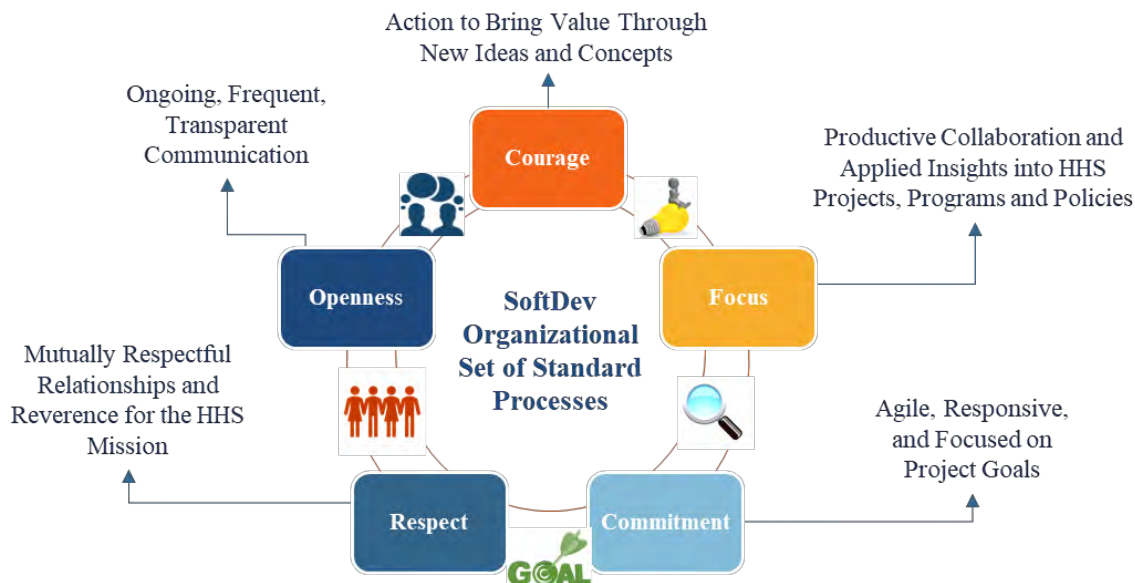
Action to Bring Value Through New Ideas and Concepts

Ongoing, Frequent, Transparent Communication

Courage

Productive Collaboration and Applied Insights into HHS Projects, Programs and Policies

Openness

SoftDev Organizational Set of Standard Processes

Focus

Mutually Respectful Relationships and Reverence for the HHS Mission

Agile, Responsive, and Focused on Project Goals

Respect

Commitment

GOAL